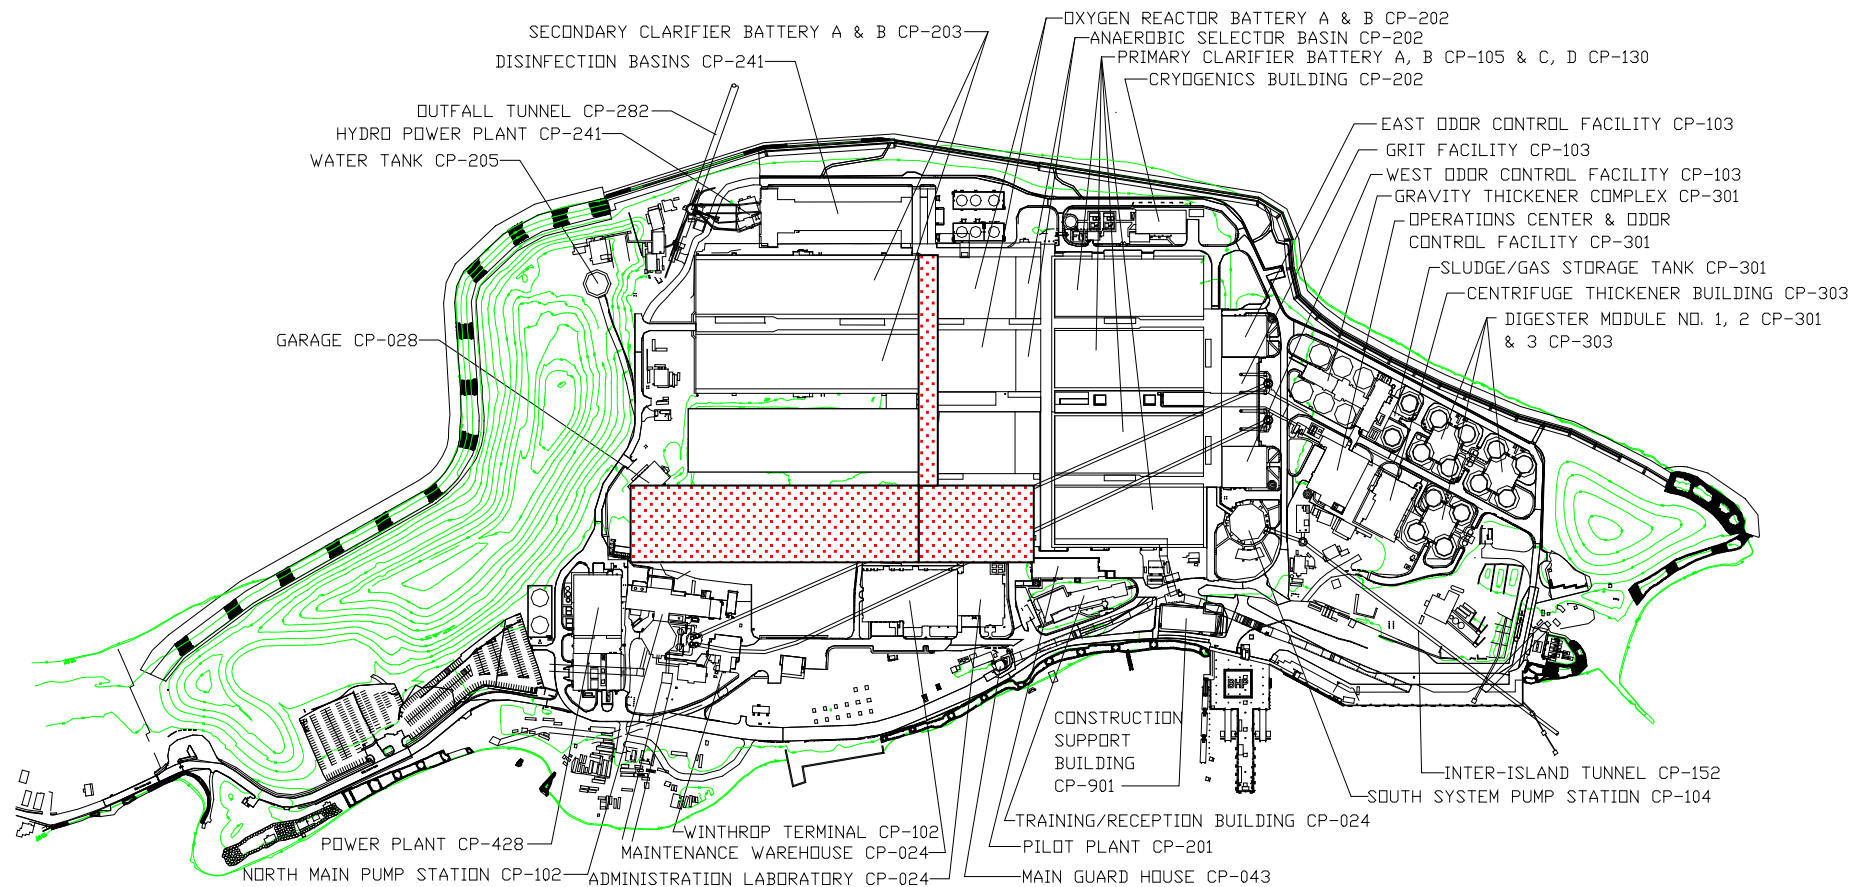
SECONDARY CLARIFIER BATTERY A & B CP-203
DISINFECTION BASINS CP-241
OUTFALL TUNNEL CP-282
HYDRO POWER PLANT CP-241
WATER TANK CP-205
GARAGE CP-028
OXYGEN REACTOR BATTERY A & B CP-202
ANAEROBIC SELECTOR BASIN CP-202
PRIMARY CLARIFIER BATTERY A, B CP-105 & C, D CP-130
CRYOGENICS BUILDING CP-202
EAST ODOR CONTROL FACILITY CP-103
GRIT FACILITY CP-103
WEST ODOR CONTROL FACILITY CP-103
GRAVITY THICKENER COMPLEX CP-301
OPERATIONS CENTER & ODOR CONTROL FACILITY CP-301
SLUDGE/GAS STORAGE TANK CP-301
CENTRIFUGE THICKENER BUILDING CP-303
DIGESTER MODULE NO. 1, 2 CP-301 & 3 CP-303
CONSTRUCTION SUPPORT BUILDING CP-901
INTER-ISLAND TUNNEL CP-152
SOUTH SYSTEM PUMP STATION CP-104
TRAINING/RECEPTION BUILDING CP-024
PILOT PLANT CP-201
MAIN GUARD HOUSE CP-043
POWER PLANT CP-428
WINTHROP TERMINAL CP-102
MAINTENANCE WAREHOUSE CP-024
NORTH MAIN PUMP STATION CP-102
ADMINISTRATION LABORATORY CP-024